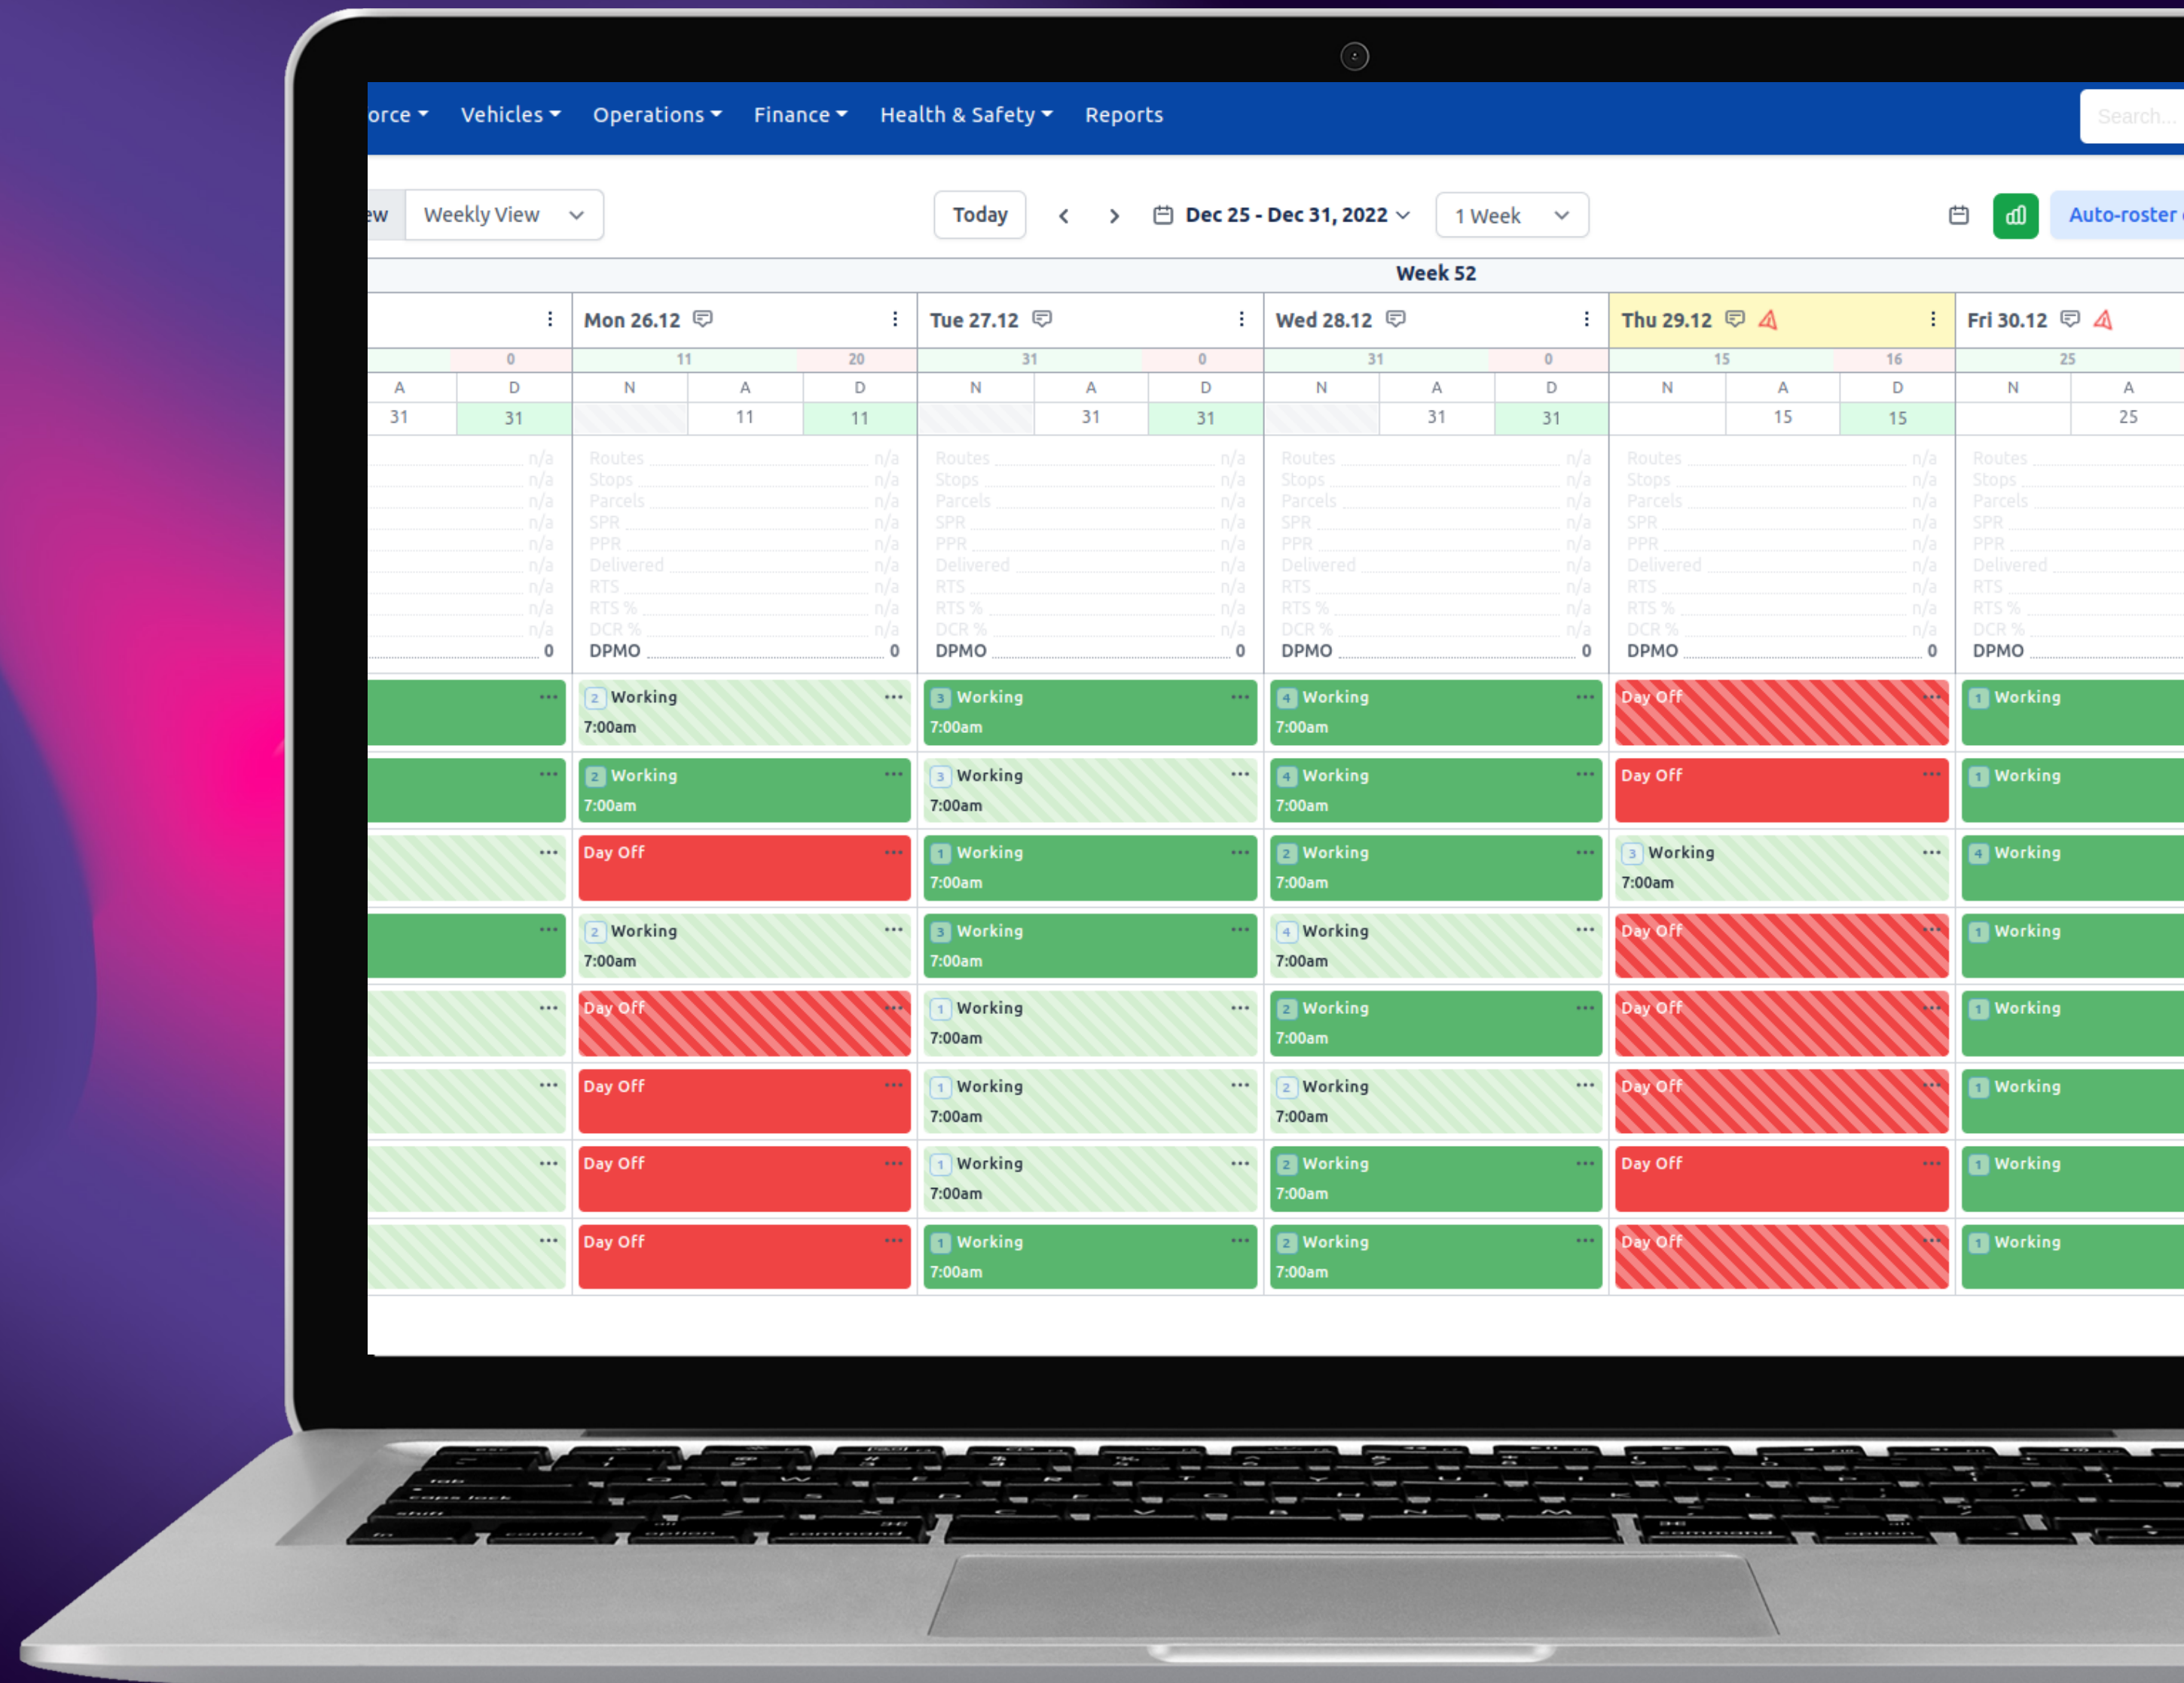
orce ▾ Vehicles ▾ Operations ▾ Finance ▾ Health & Safety ▾ Reports

Search...

ew Weekly View

Today

Dec 25 - Dec 31, 2022

1 Week

Auto-roster

Week 52

| | Mon 26.12 | Tue 27.12 | Wed 28.12 | Thu 29.12 | Fri 30.12 |
|---|---|---|---|---|---|
| 0 | 11 20 | 31 0 | 31 0 | 15 16 | 25 |
| A D | N A D | N A D | N A D | N A D | N A |
| 31 31 | 11 11 | 31 31 | 31 31 | 15 15 | 25 |

Routes n/a
Stops n/a
Parcels n/a
SPR n/a
PPR n/a
Delivered n/a
RTS n/a
RTS % n/a
DCR % n/a
DPMO 0

| | Mon 26.12 | Tue 27.12 | Wed 28.12 | Thu 29.12 | Fri 30.12 |
|---|---|---|---|---|---|
| | 2 Working 7:00am | 3 Working 7:00am | 4 Working 7:00am | Day Off | 1 Working |
| | 2 Working 7:00am | 3 Working 7:00am | 4 Working 7:00am | Day Off | 1 Working |
| | Day Off | 1 Working 7:00am | 2 Working 7:00am | 3 Working 7:00am | 4 Working |
| | 2 Working 7:00am | 3 Working 7:00am | 4 Working 7:00am | Day Off | 1 Working |
| | Day Off | 1 Working 7:00am | 2 Working 7:00am | Day Off | 1 Working |
| | Day Off | 1 Working 7:00am | 2 Working 7:00am | Day Off | 1 Working |
| | Day Off | 1 Working 7:00am | 2 Working 7:00am | Day Off | 1 Working |
| | Day Off | 1 Working 7:00am | 2 Working 7:00am | Day Off | 1 Working |